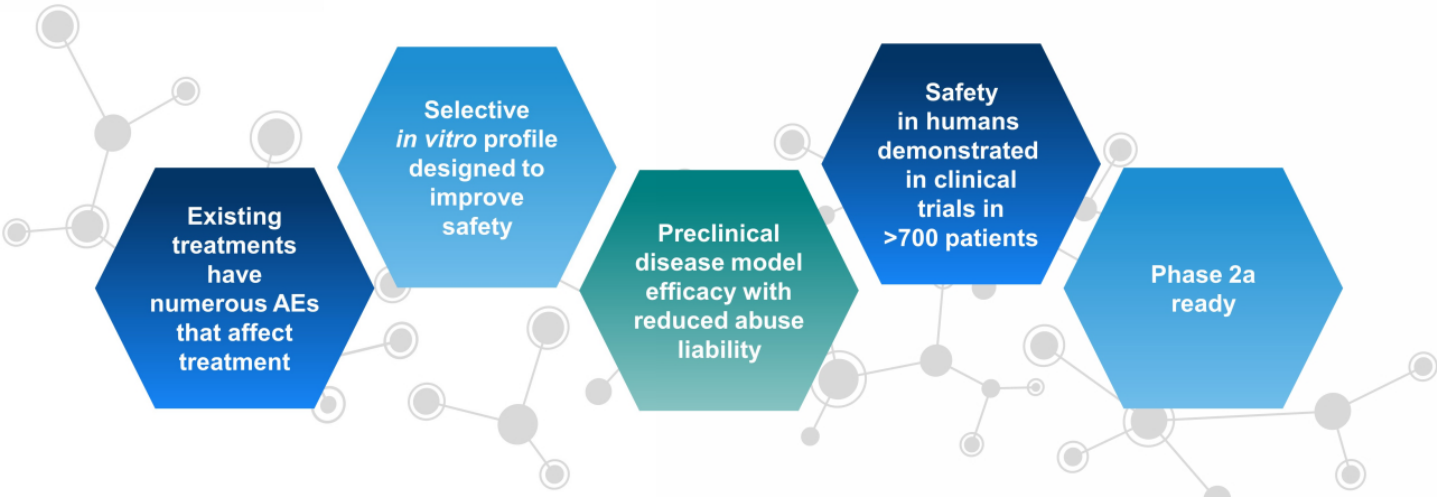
Existing treatments have numerous AEs that affect treatment

Selective *in vitro* profile designed to improve safety

Preclinical disease model efficacy with reduced abuse liability

Safety in humans demonstrated in clinical trials in >700 patients

Phase 2a ready